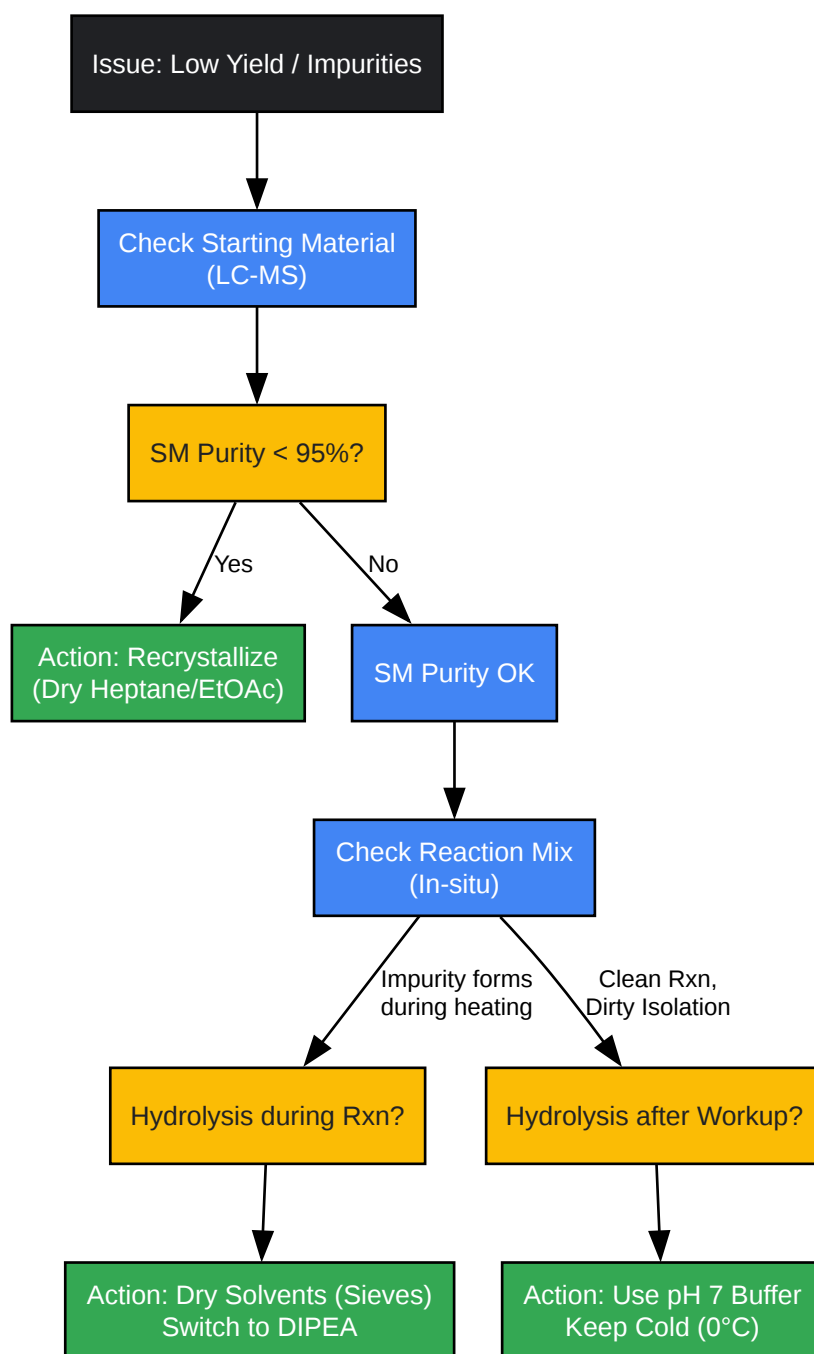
Issue: Low Yield / Impurities

Check Starting Material (LC-MS)

SM Purity < 95%?

Yes

No

Action: Recrystallize (Dry Heptane/EtOAc)

SM Purity OK

Check Reaction Mix (In-situ)

Impurity forms during heating

Clean Rxn, Dirty Isolation

Hydrolysis during Rxn?

Hydrolysis after Workup?

Action: Dry Solvents (Sieves) Switch to DIPEA

Action: Use pH 7 Buffer Keep Cold (0°C)